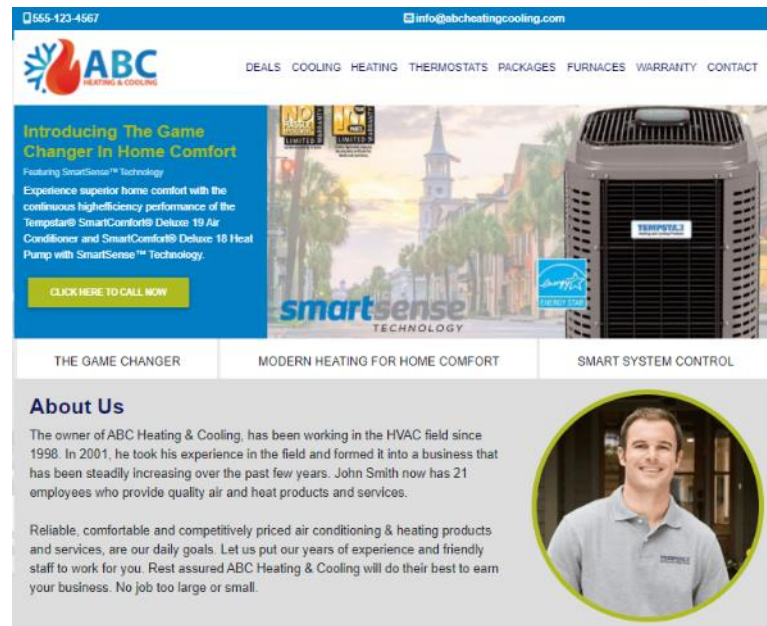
555-123-4567 info@abcheatingcooling.com

ABC HEATING & COOLING

DEALS COOLING HEATING THERMOSTATS PACKAGES FURNACES WARRANTY CONTACT

Introducing The Game Changer In Home Comfort

Featuring SmartSense™ Technology

Experience superior home comfort with the continuous highefficiency performance of the Tempstar® SmartComfort® Deluxe 19 Air Conditioner and SmartComfort® Deluxe 18 Heat Pump with SmartSense™ Technology.

CLICK HERE TO CALL NOW

LIMITED

LIMITED

smartsense TECHNOLOGY

TEMPSTAR

ENERGY STAR

THE GAME CHANGER

MODERN HEATING FOR HOME COMFORT

SMART SYSTEM CONTROL

About Us

The owner of ABC Heating & Cooling, has been working in the HVAC field since 1998. In 2001, he took his experience in the field and formed it into a business that has been steadily increasing over the past few years. John Smith now has 21 employees who provide quality air and heat products and services.

Reliable, comfortable and competitively priced air conditioning & heating products and services, are our daily goals. Let us put our years of experience and friendly staff to work for you. Rest assured ABC Heating & Cooling will do their best to earn your business. No job too large or small.

TEMPSTAR